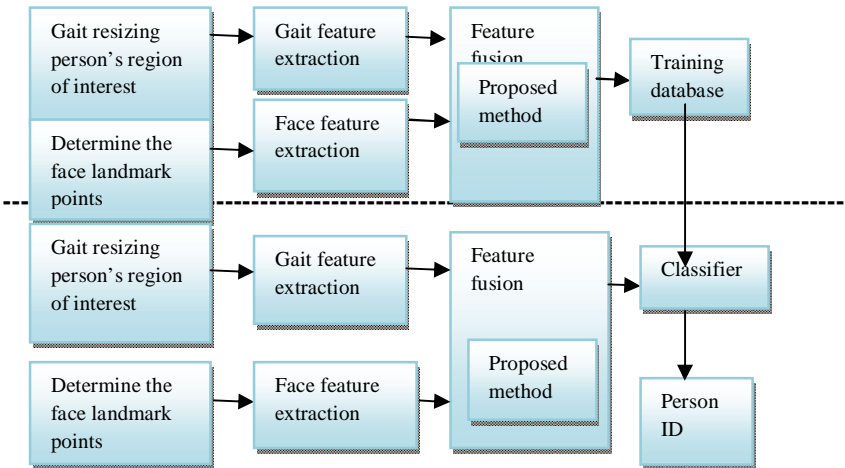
Gait resizing person's region of interest

Gait feature extraction

Feature fusion

Proposed method

Training database

Determine the face landmark points

Face feature extraction

Gait resizing person's region of interest

Gait feature extraction

Feature fusion

Classifier

Proposed method

Determine the face landmark points

Face feature extraction

Person ID